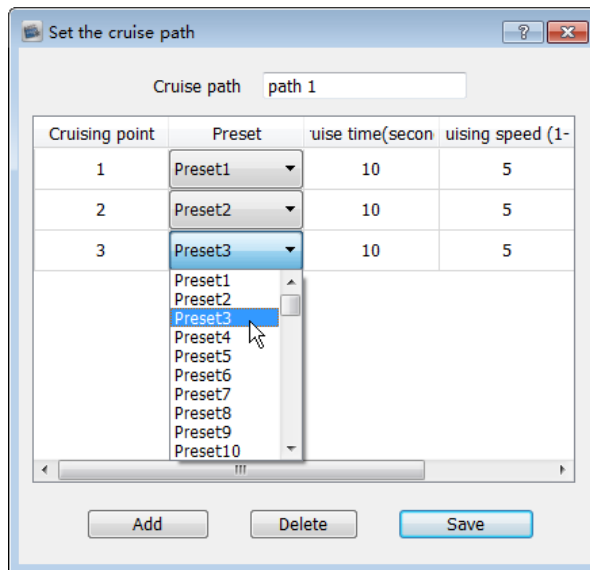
Set the cruise path

?

Cruise path path 1

| Cruising point | Preset | ruise time(secon | uising speed (1- |
|---|---|---|---|
| 1 | Preset1 | 10 | 5 |
| 2 | Preset2 | 10 | 5 |
| 3 | Preset3 | 10 | 5 |

Preset1
Preset2
Preset3
Preset4
Preset5
Preset6
Preset7
Preset8
Preset9
Preset10

Add Delete Save